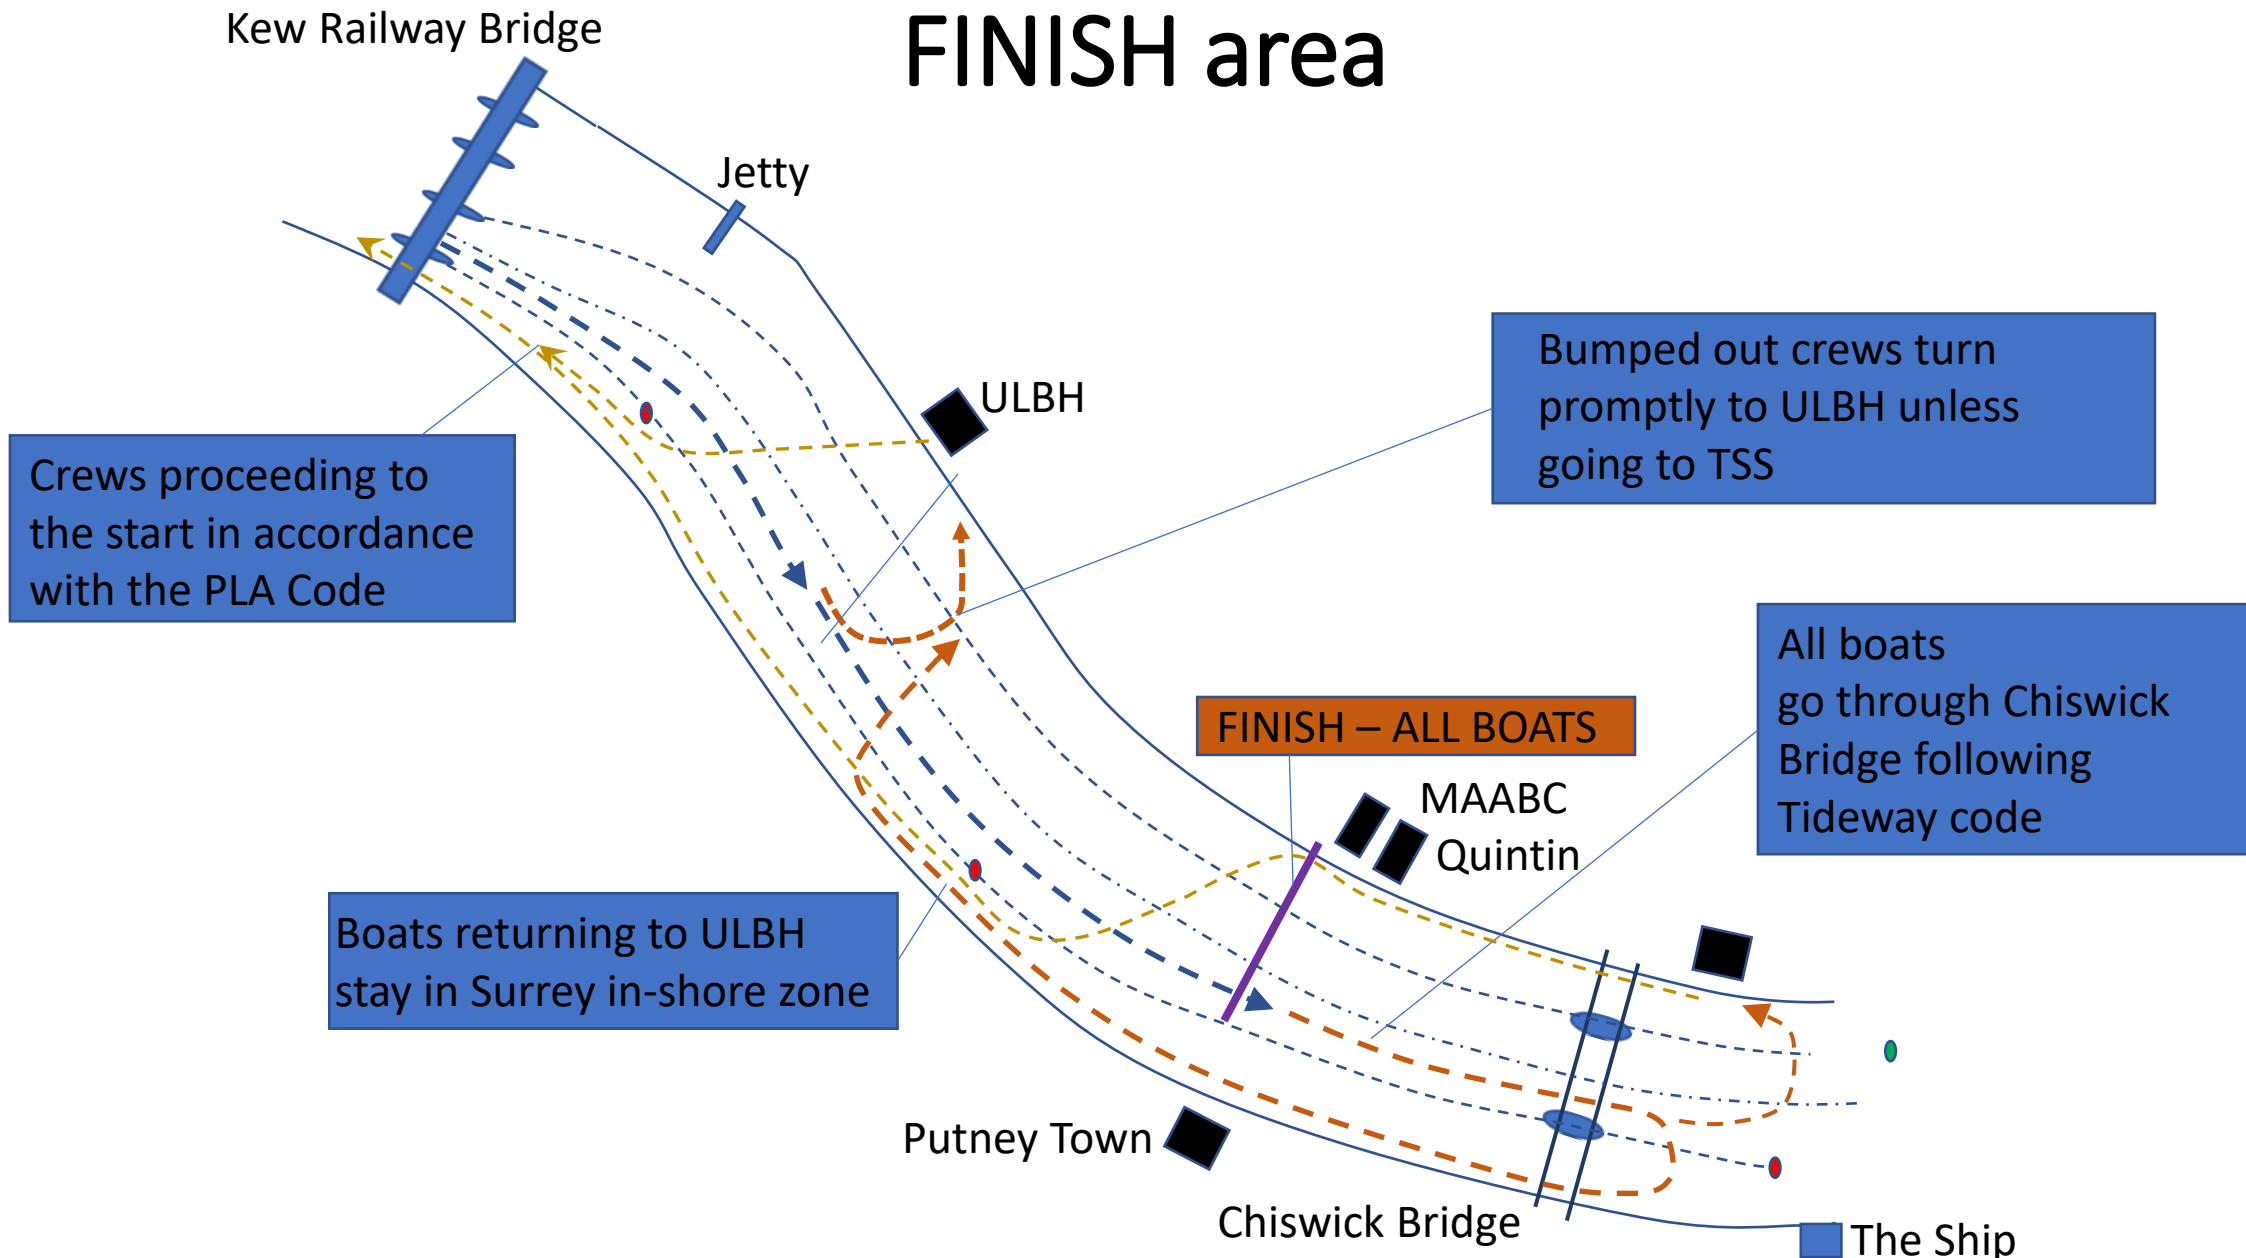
FINISH area

Kew Railway Bridge

Jetty

ULBH

Bumped out crews turn promptly to ULBH unless going to TSS

Crews proceeding to the start in accordance with the PLA Code

All boats go through Chiswick Bridge following Tideway code

FINISH – ALL BOATS

MAABC

Quintin

Boats returning to ULBH stay in Surrey in-shore zone

Putney Town

Chiswick Bridge

The Ship